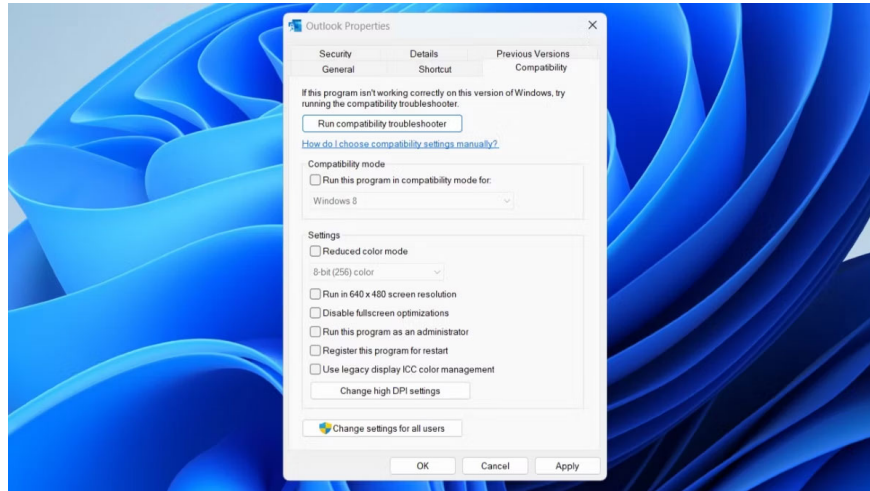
Outlook Properties

Security
Details
Previous Versions
General
Shortcut
Compatibility

If this program isn't working correctly on this version of Windows, try running the compatibility troubleshooter.

Run compatibility troubleshooter

How do I choose compatibility settings manually?

Compatibility mode

Run this program in compatibility mode for:

Windows 8

Settings

Reduced color mode

8-bit (256) color

Run in 640 x 480 screen resolution

Disable fullscreen optimizations

Run this program as an administrator

Register this program for restart

Use legacy display ICC color management

Change high DPI settings

Change settings for all users

OK
Cancel
Apply